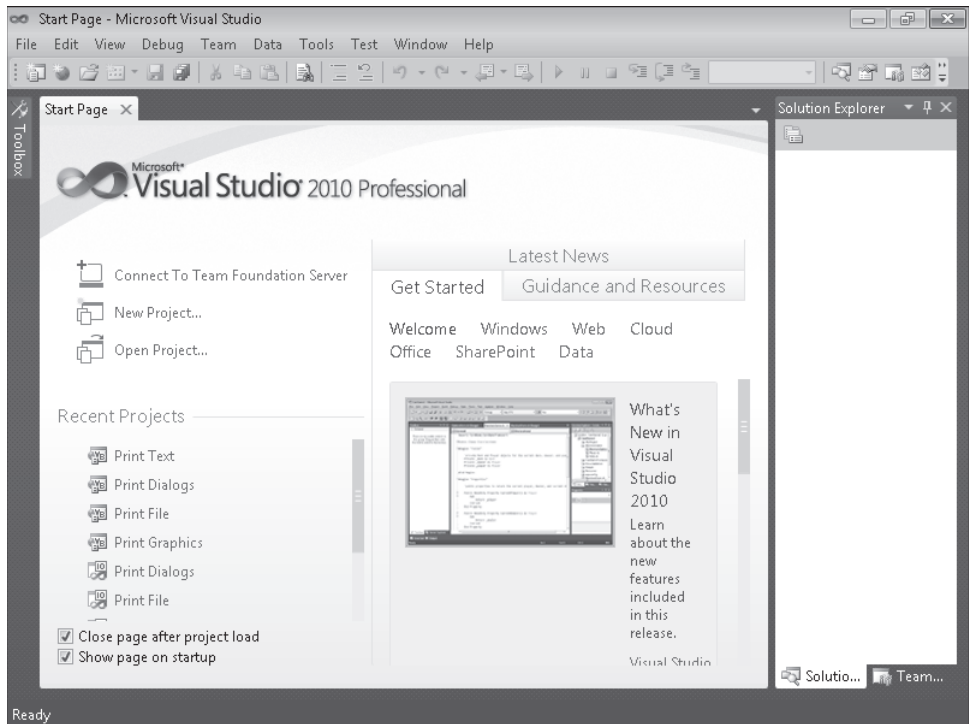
Start Page - Microsoft Visual Studio

File Edit View Debug Team Data Tools Test Window Help

Toolbox

Start Page ×

Solution Explorer

Microsoft® Visual Studio® 2010 Professional

Connect To Team Foundation Server

New Project...

Open Project...

Latest News

Get Started Guidance and Resources

Welcome Windows Web Cloud Office SharePoint Data

What's New in Visual Studio 2010

Learn about the new features included in this release.

Visual Studio

Recent Projects

Print Text

Print Dialogs

Print File

Print Graphics

Print Dialogs

Print File

Close page after project load

Show page on startup

Solutio... Team...

Ready